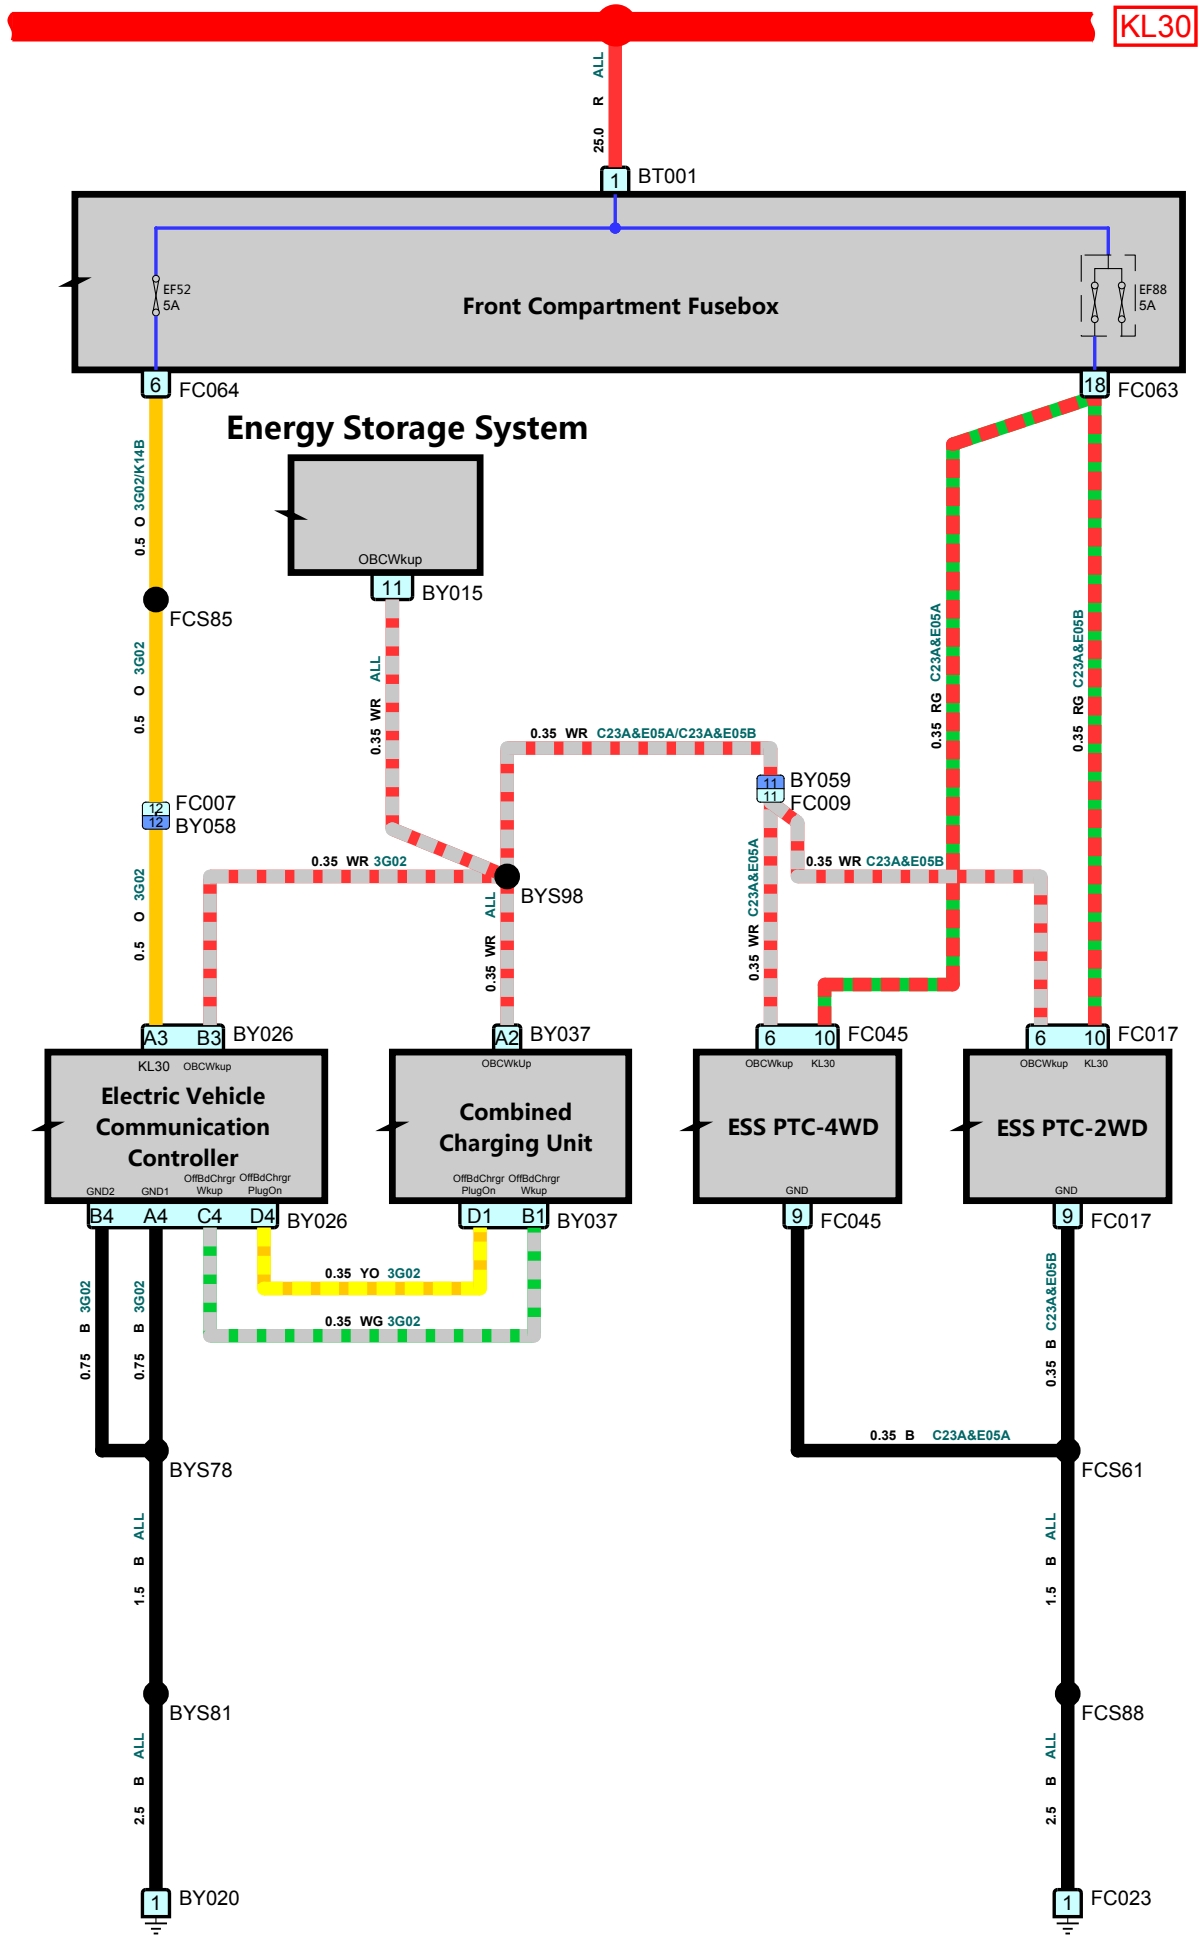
KL30

25.0 R ALL

1 BT001

EF52 5A

Front Compartment Fusebox

EF88 5A

6 FC064

18 FC063

Energy Storage System

OBCWkup

11 BY015

0.5 O 3G02/K14B

FCS85

0.5 O 3G02

0.35 WR ALL

0.35 WR C23A&E05A/C23A&E05B

11 BY059
11 FC009

0.35 RG C23A&E05A

0.35 RG C23A&E05B

12 FC007
12 BY058

0.35 WR 3G02

BYS98

0.35 WR C23A&E05B

0.5 O 3G02

0.35 WR ALL

0.35 WR C23A&E05A

A3 B3 BY026

A2 BY037

6 10 FC045

6 10 FC017

KL30 OBCWkup

Electric Vehicle Communication Controller

GND2 GND1 OffBdChrgr Wkup OffBdChrgr PlugOn

OBCWkUp

Combined Charging Unit

OffBdChrgr PlugOn OffBdChrgr Wkup

OBCWkup KL30

ESS PTC-4WD

GND

OBCWkup KL30

ESS PTC-2WD

GND

B4 A4 C4 D4 BY026

D1 B1 BY037

9 FC045

9 FC017

0.75 B 3G02

0.75 B 3G02

0.35 YO 3G02

0.35 WG 3G02

0.35 B C23A&E05B

0.35 B C23A&E05A

BYS78

FCS61

1.5 B ALL

1.5 B ALL

BYS81

FCS88

2.5 B ALL

2.5 B ALL

1 BY020

1 FC023